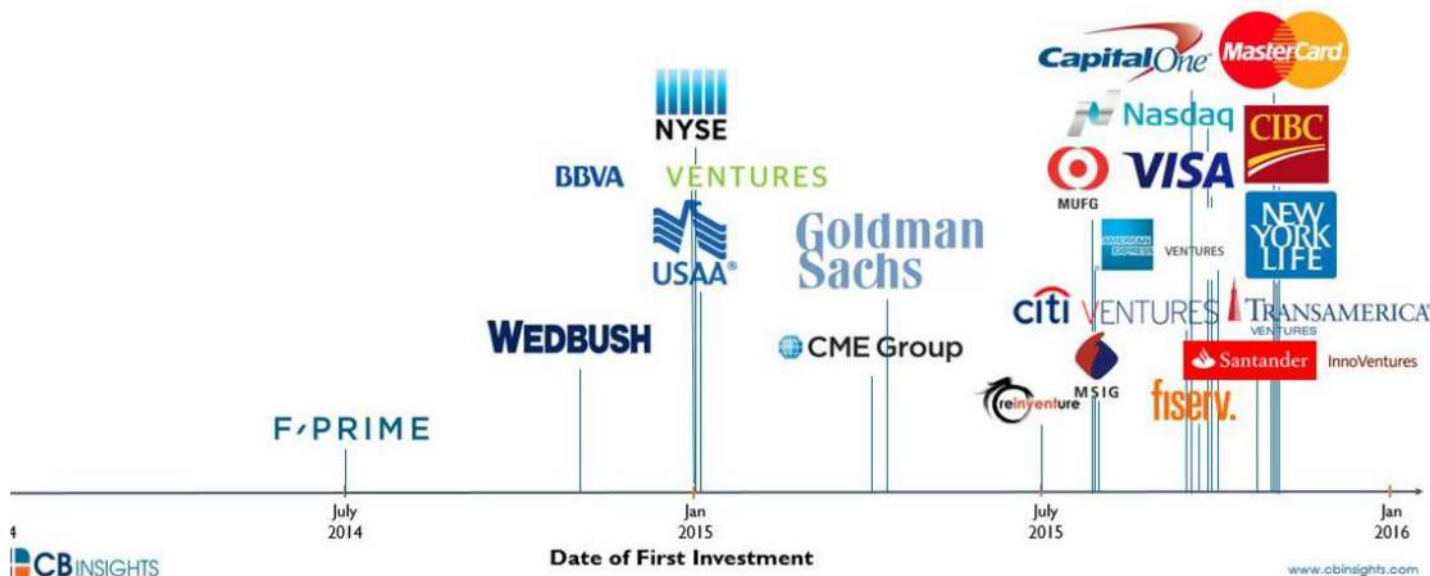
CapitalOne MasterCard
NYSE
Nasdaq CIBC
MUFG VISA
BBVA VENTURES
NEW YORK LIFE
Goldman Sachs
USAA
AMERICAN EXPRESS VENTURES
citi VENTURES TRANSAMERICA VENTURES
WEDBUSH
CME Group
MSIG
Santander InnoVentures
reinventure
fiserv.
F/PRIME

July 2014
Jan 2015
July 2015
Jan 2016
4

CBINSIGHTS
Date of First Investment
www.cbinsights.com